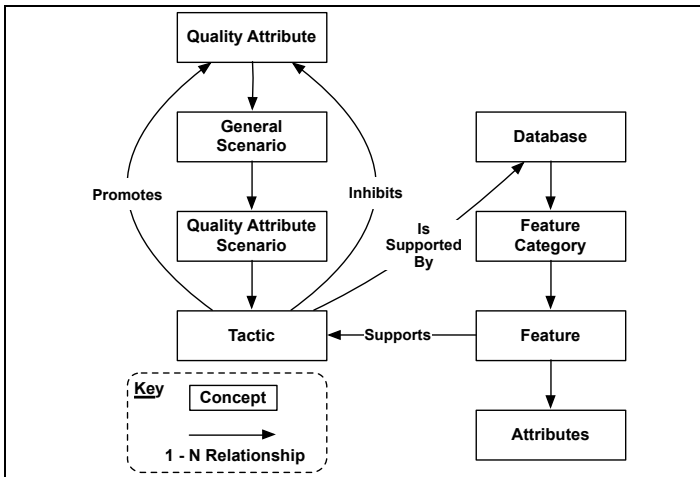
Quality Attribute

General Scenario

Quality Attribute Scenario

Tactic

Promotes

Inhibits

Is Supported By

Database

Feature Category

Feature

Attributes

Supports

Key

Concept

1 - N Relationship